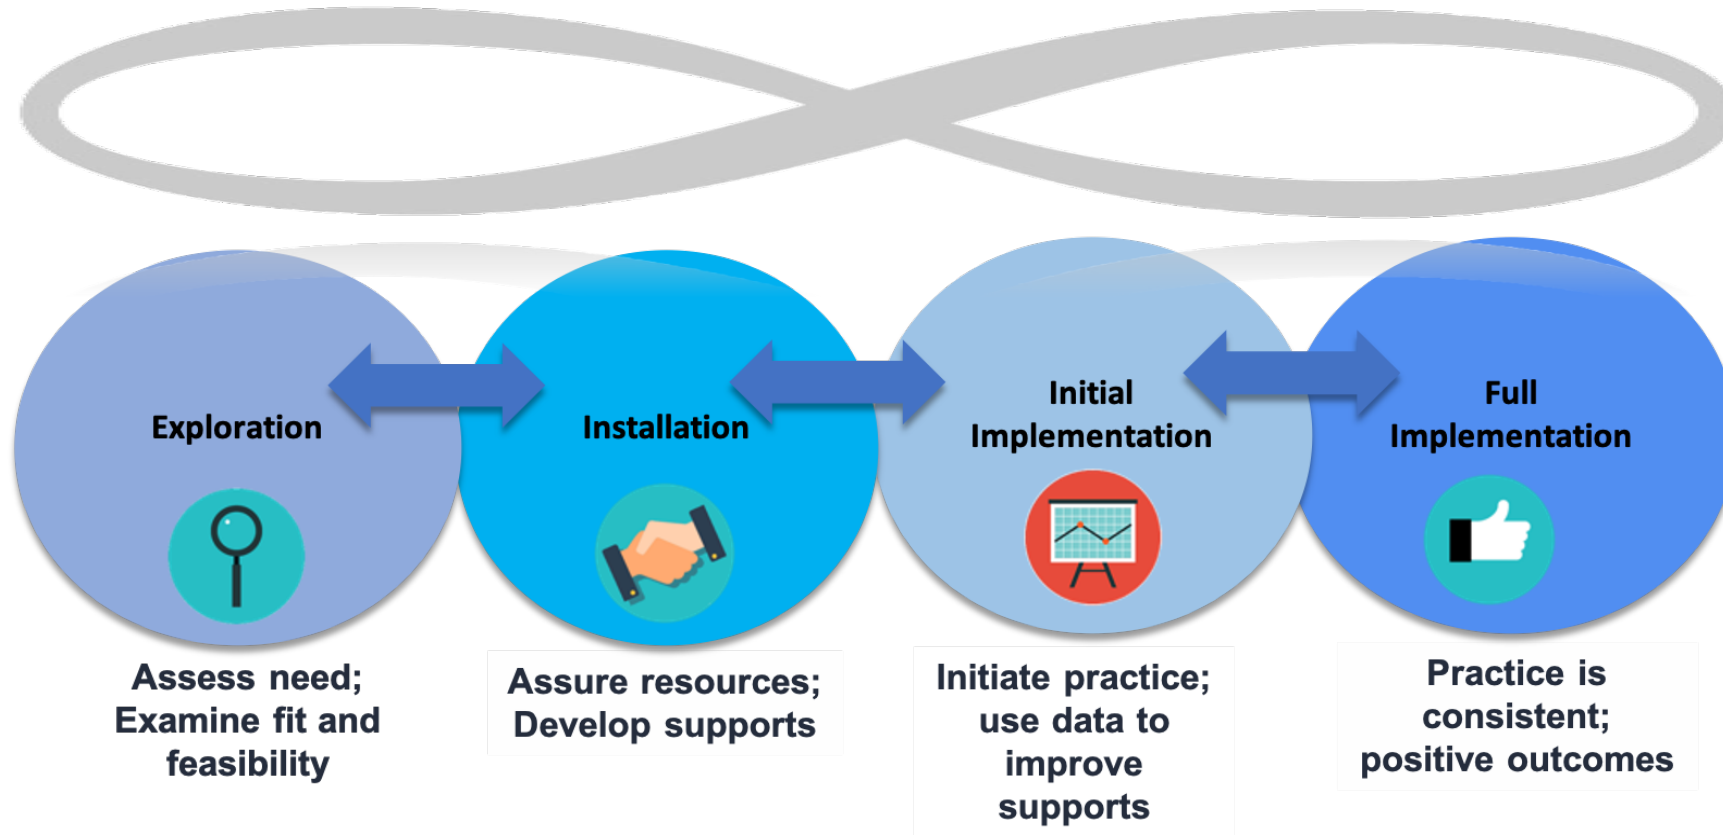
Exploration

Installation

Initial Implementation

Full Implementation

Assess need; Examine fit and feasibility

Assure resources; Develop supports

Initiate practice; use data to improve supports

Practice is consistent; positive outcomes